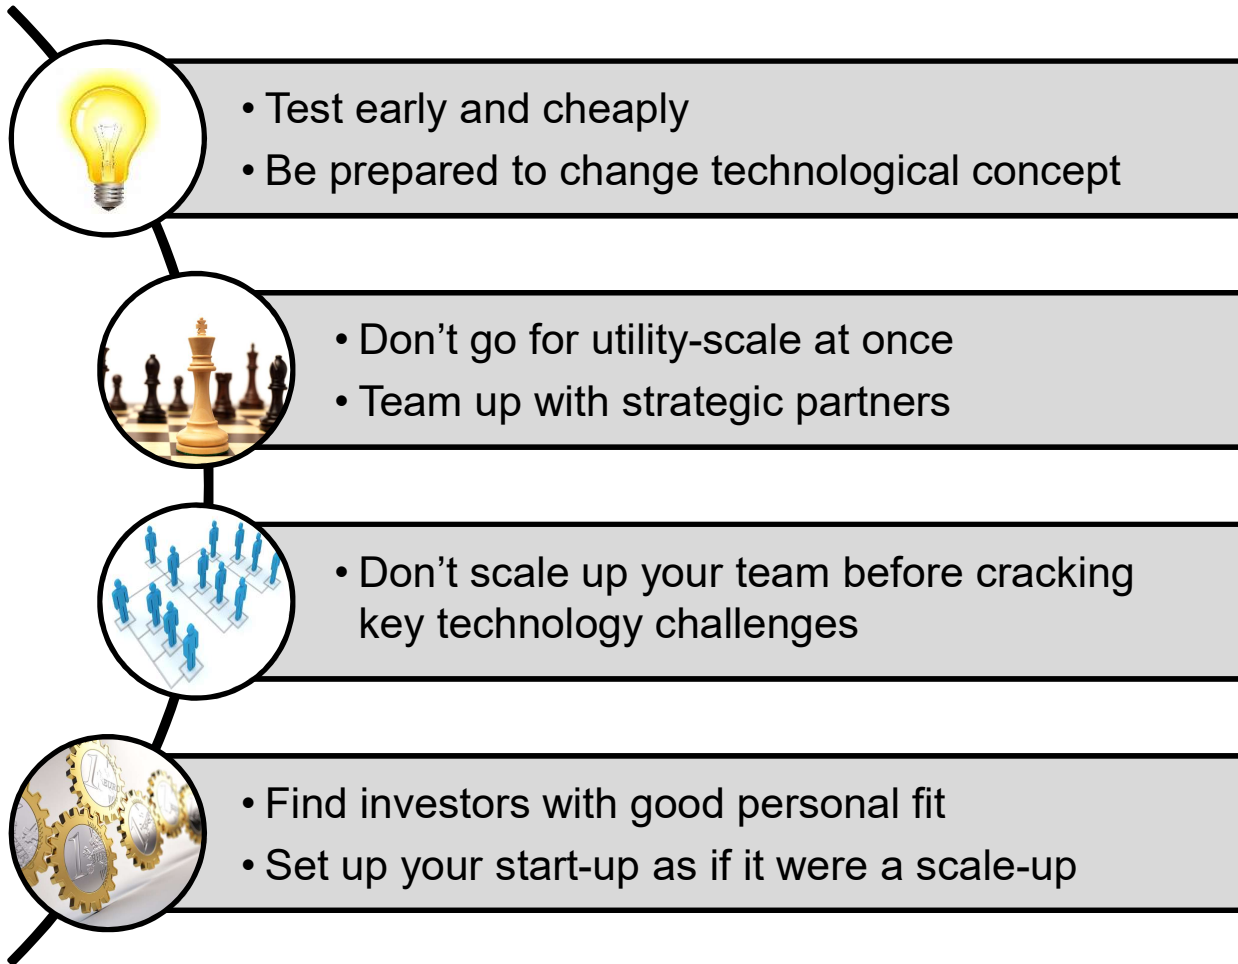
• Test early and cheaply
• Be prepared to change technological concept

• Don’t go for utility-scale at once
• Team up with strategic partners

• Don’t scale up your team before cracking key technology challenges

• Find investors with good personal fit
• Set up your start-up as if it were a scale-up